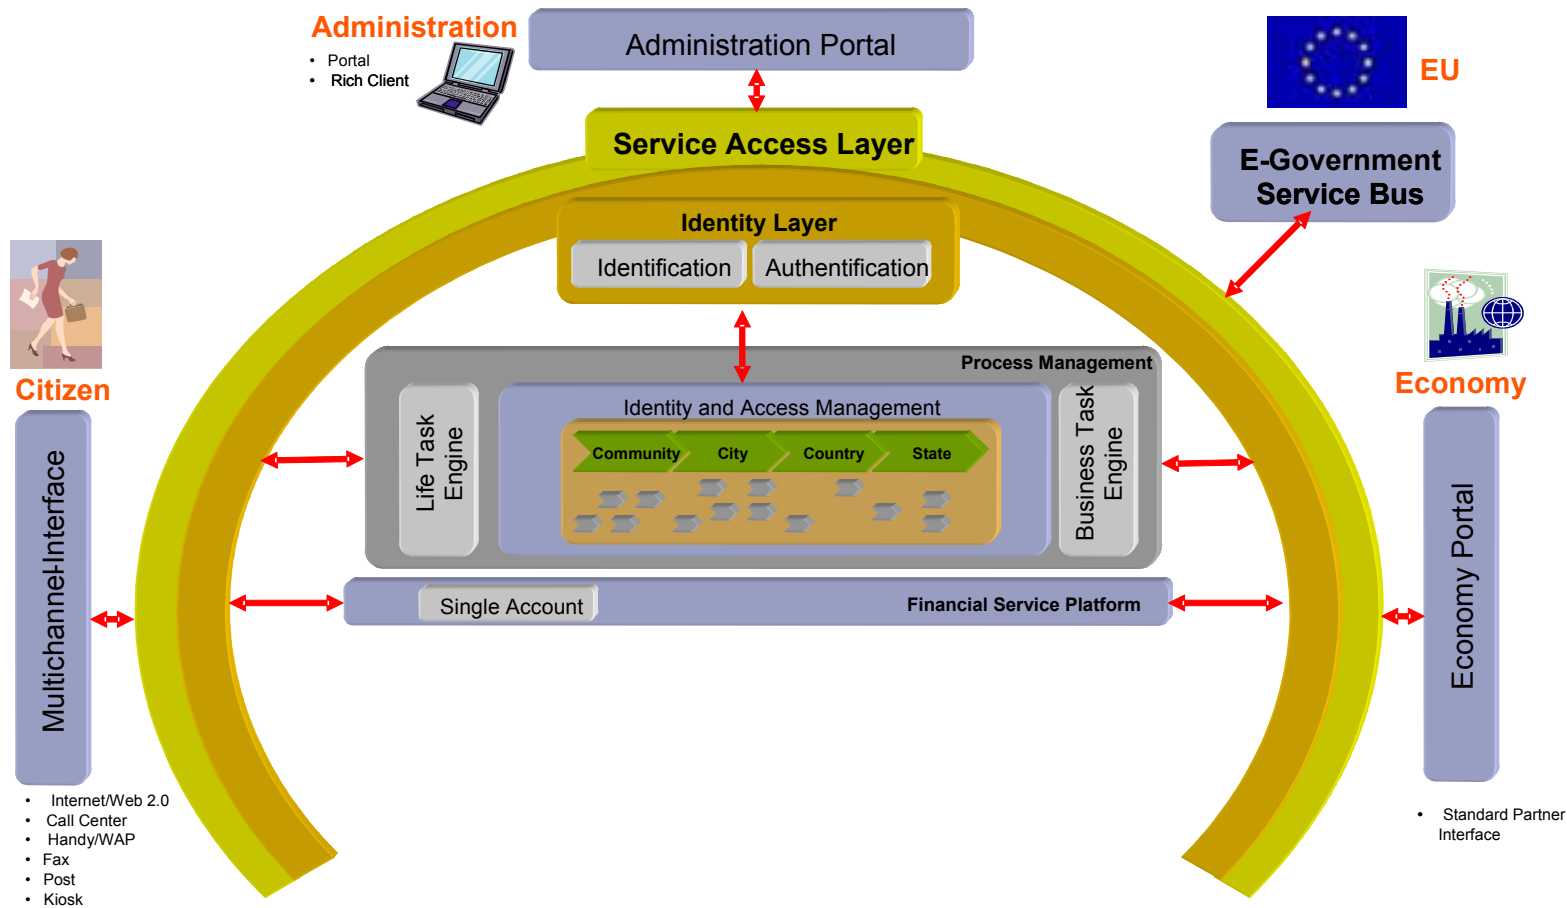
Administration
- Portal
- Rich Client

Administration Portal

EU

Service Access Layer

E-Government Service Bus

Identity Layer

Identification

Authentification

Citizen

Economy

Process Management

Life Task Engine

Identity and Access Management

Community

City

Country

State

Business Task Engine

Multichannel-Interface

Economy Portal

Single Account

Financial Service Platform

- Internet/Web 2.0
- Call Center
- Handy/WAP
- Fax
- Post
- Kiosk

- Standard Partner Interface